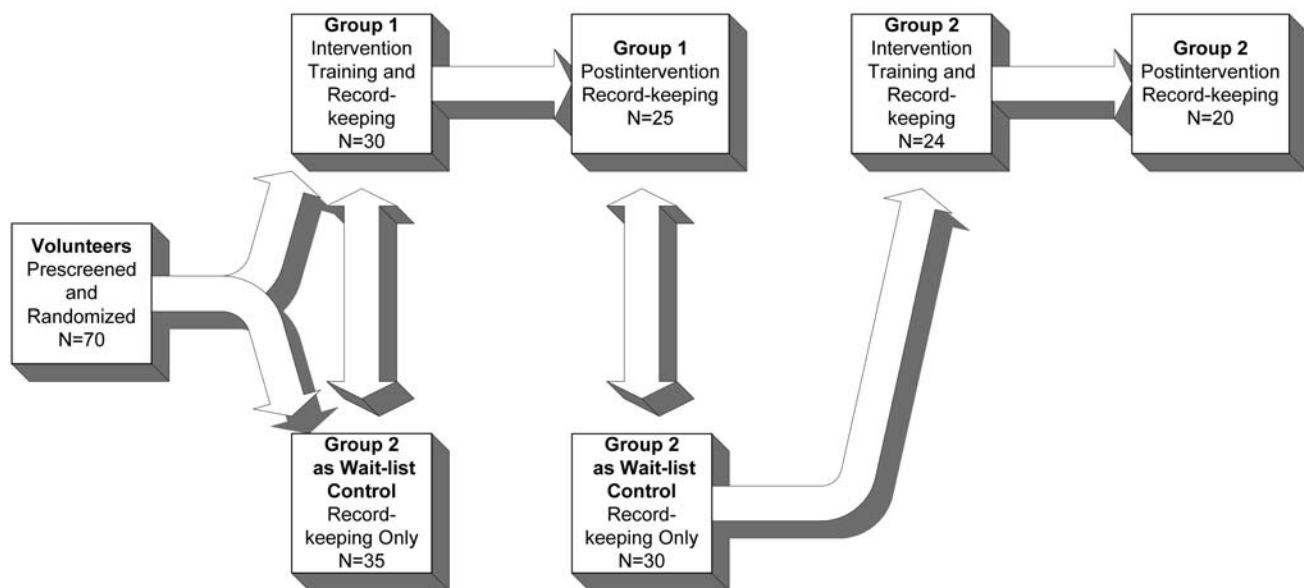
Group 1
Intervention Training and Record-keeping
N=30

Group 1
Postintervention Record-keeping
N=25

Group 2
Intervention Training and Record-keeping
N=24

Group 2
Postintervention Record-keeping
N=20

Volunteers
Prescreened and Randomized
N=70

Group 2
as Wait-list Control
Record-keeping Only
N=35

Group 2
as Wait-list Control
Record-keeping Only
N=30